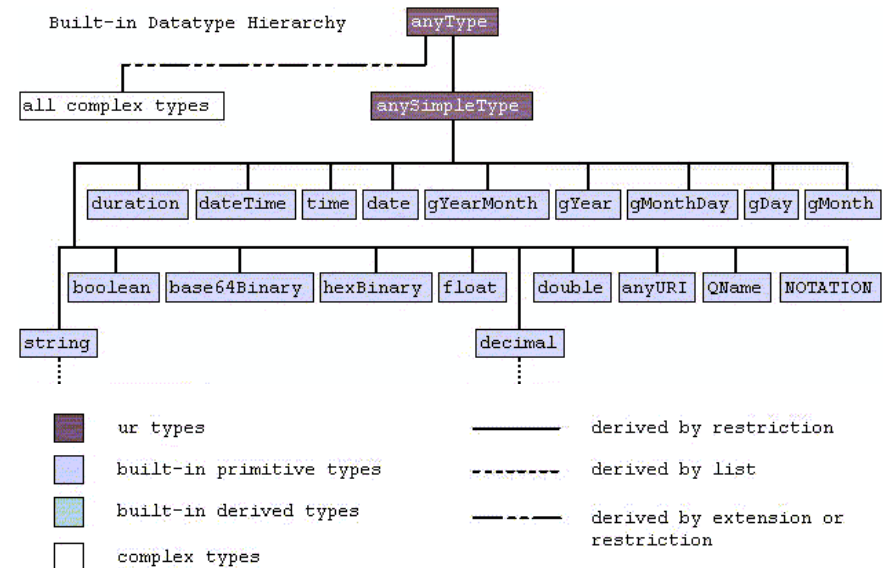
Built-in Datatype Hierarchy

anyType

all complex types

anySimpleType

duration dateTime time date gYearMonth gYear gMonthDay gDay gMonth

boolean base64Binary hexBinary float double anyURI QName NOTATION

string

decimal

ur types

built-in primitive types

built-in derived types

complex types

derived by restriction

derived by list

derived by extension or restriction